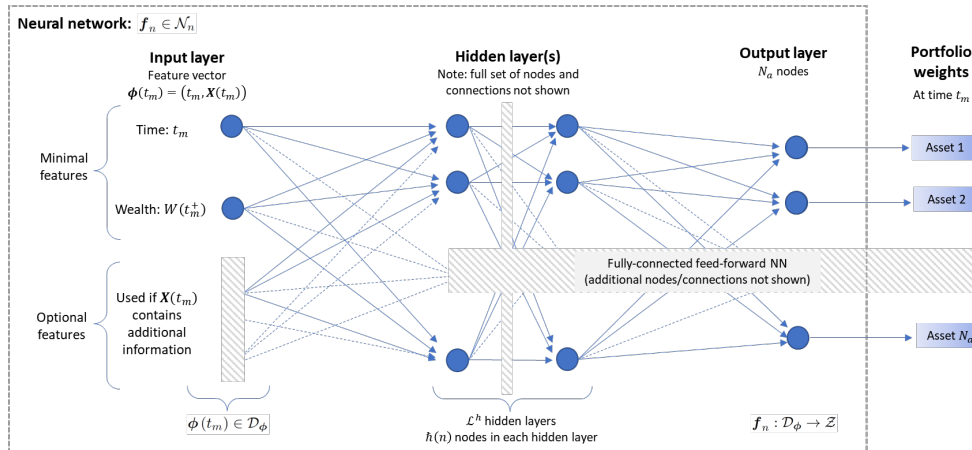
Neural network: $\boldsymbol{f}_n \in \mathcal{N}_n$

Input layer
Feature vector
$\boldsymbol{\phi}(t_m) = (t_m, \boldsymbol{X}(t_m))$

Hidden layer(s)
Note: full set of nodes and connections not shown

Output layer
$N_a$ nodes

Portfolio weights
At time $t_m$

Minimal features

Time: $t_m$

Wealth: $W(t_m^+)$

Optional features

Used if $\boldsymbol{X}(t_m)$ contains additional information

Fully-connected feed-forward NN
(additional nodes/connections not shown)

Asset 1

Asset 2

Asset $N_a$

$\boldsymbol{\phi}(t_m) \in \mathcal{D}_\phi$

$\mathcal{L}^h$ hidden layers
$\hbar(n)$ nodes in each hidden layer

$\boldsymbol{f}_n : \mathcal{D}_\phi \rightarrow \mathcal{Z}$